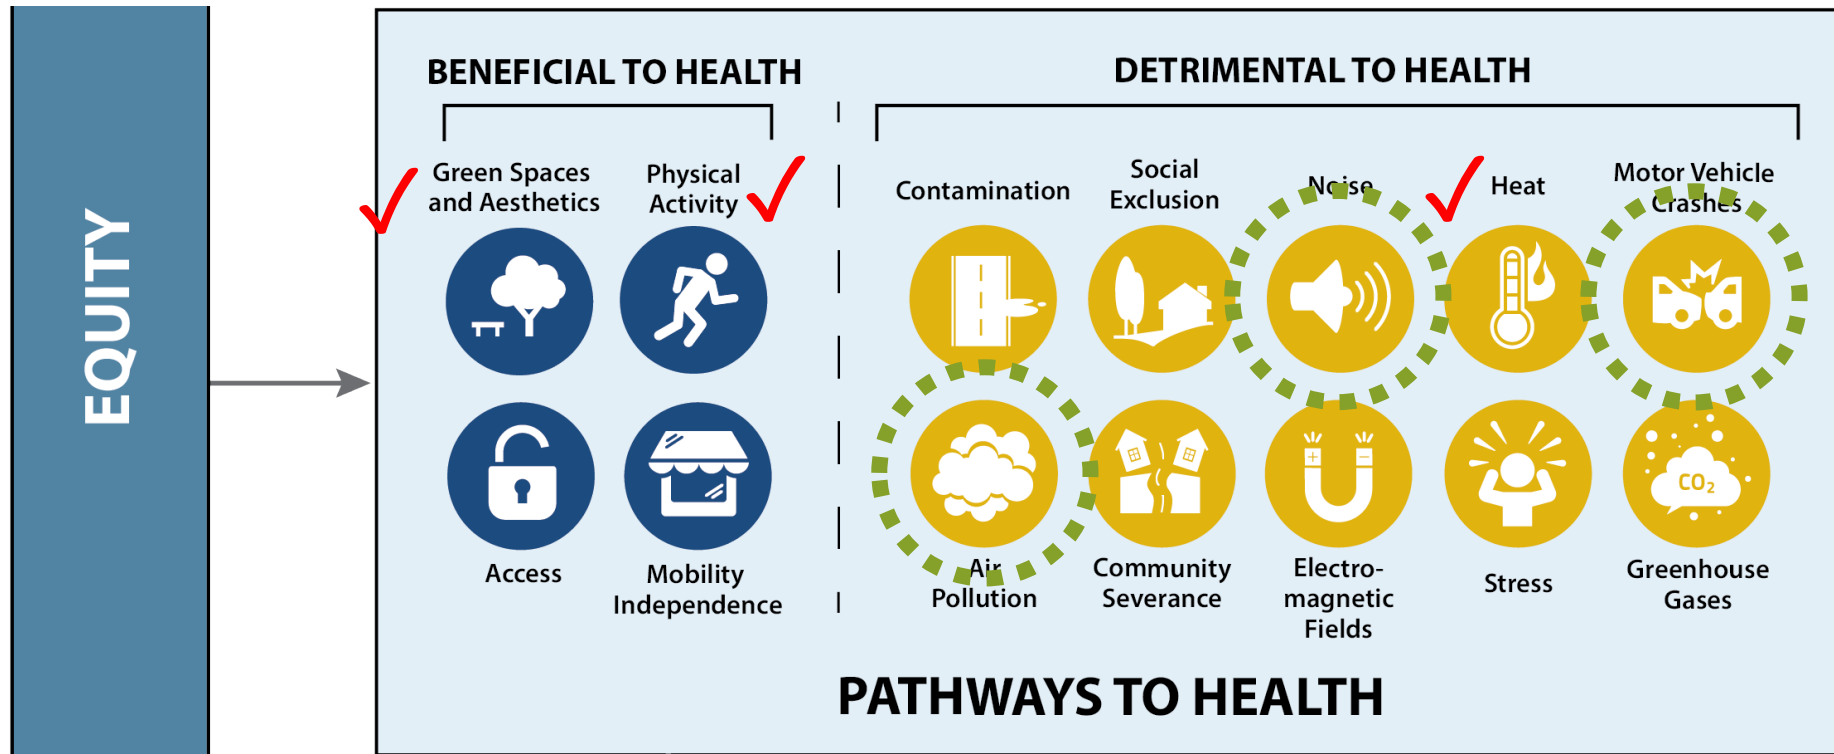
EQUITY

BENEFICIAL TO HEALTH

Green Spaces and Aesthetics

Physical Activity

Access

Mobility Independence

DETRIMENTAL TO HEALTH

Contamination

Social Exclusion

Noise

Heat

Motor Vehicle Crashes

Air Pollution

Community Severance

Electromagnetic Fields

Stress

$CO_2$

Greenhouse Gases

PATHWAYS TO HEALTH